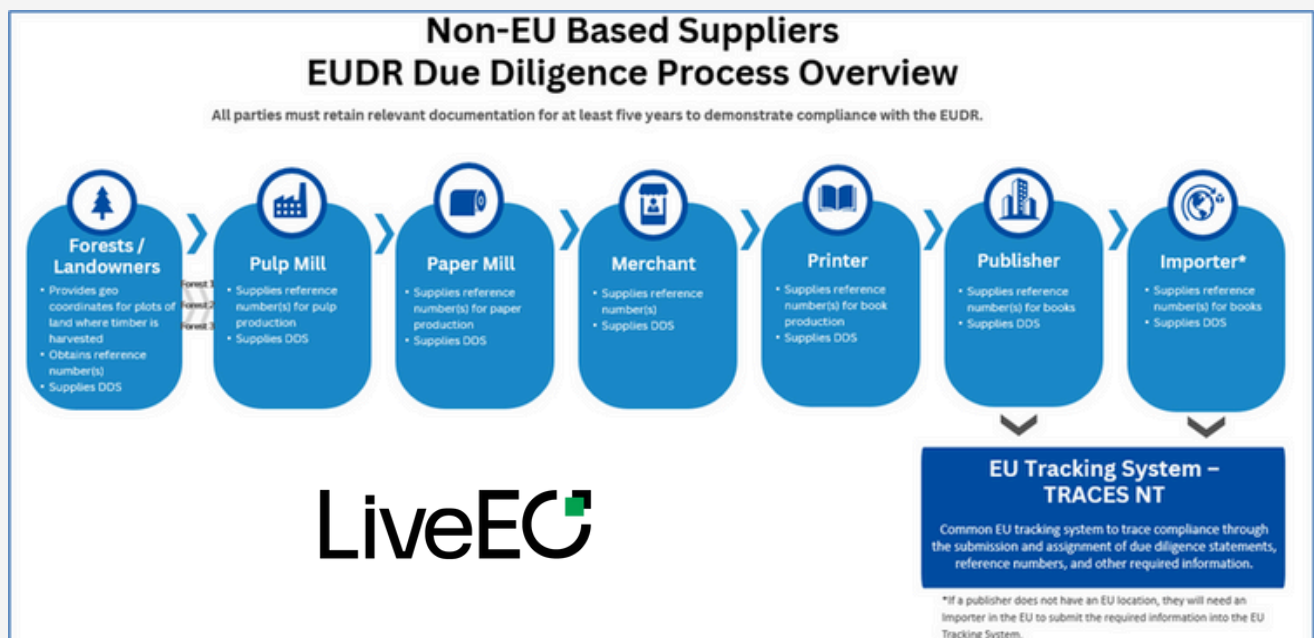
Non-EU Based Suppliers
EUDR Due Diligence Process Overview

All parties must retain relevant documentation for at least five years to demonstrate compliance with the EUDR.

Forests / Landowners
- Provides geo coordinates for plots of land where timber is harvested
- Obtains reference number(s)
- Supplies DDS

Forest 1
Forest 2
Forest 3

Pulp Mill
- Supplies reference number(s) for pulp production
- Supplies DDS

Paper Mill
- Supplies reference number(s) for paper production
- Supplies DDS

Merchant
- Supplies reference number(s)
- Supplies DDS

Printer
- Supplies reference number(s) for book production
- Supplies DDS

Publisher
- Supplies reference number(s) for books
- Supplies DDS

Importer*
- Supplies reference number(s) for books
- Supplies DDS

EU Tracking System – TRACES NT

Common EU tracking system to trace compliance through the submission and assignment of due diligence statements, reference numbers, and other required information.

*If a publisher does not have an EU location, they will need an Importer in the EU to submit the required information into the EU Tracking System.

LiveEO